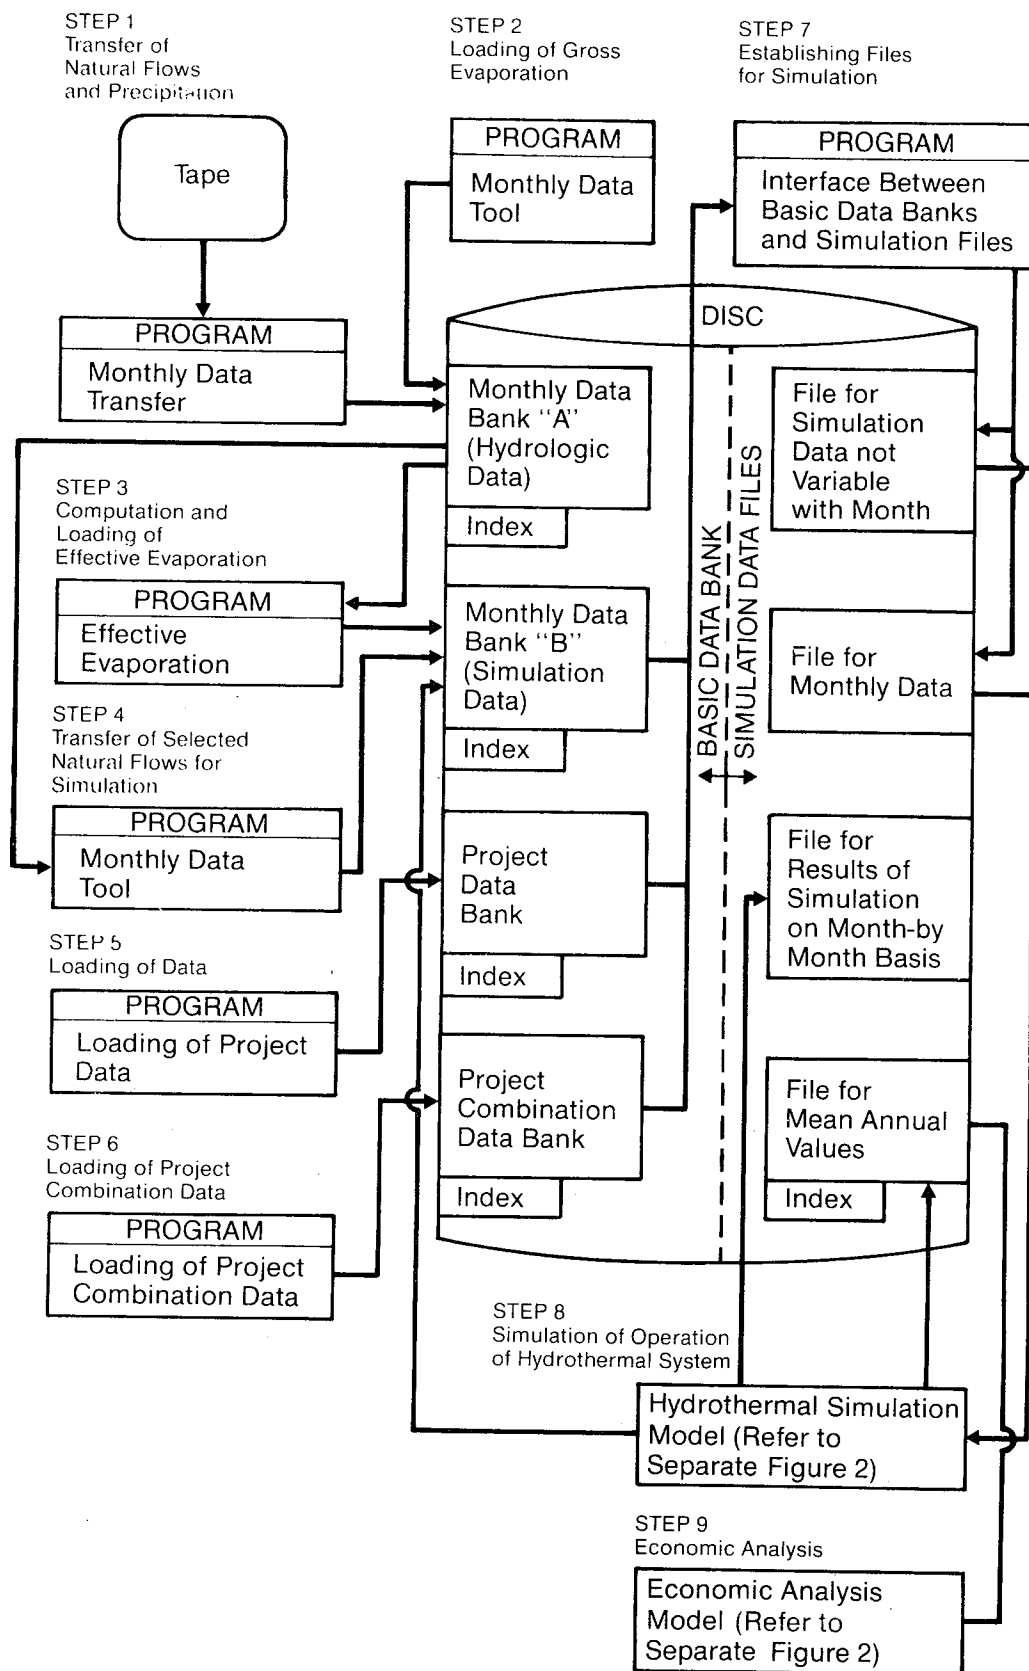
STEP 1
Transfer of Natural Flows and Precipitation

Tape

PROGRAM
Monthly Data Transfer

STEP 2
Loading of Gross Evaporation

PROGRAM
Monthly Data Tool

STEP 7
Establishing Files for Simulation

PROGRAM
Interface Between Basic Data Banks and Simulation Files

DISC

Monthly Data Bank "A" (Hydrologic Data)

Index

STEP 3
Computation and Loading of Effective Evaporation

PROGRAM
Effective Evaporation

Monthly Data Bank "B" (Simulation Data)

Index

STEP 4
Transfer of Selected Natural Flows for Simulation

PROGRAM
Monthly Data Tool

Project Data Bank

Index

STEP 5
Loading of Data

PROGRAM
Loading of Project Data

Project Combination Data Bank

Index

STEP 6
Loading of Project Combination Data

PROGRAM
Loading of Project Combination Data

BASIC DATA BANK
SIMULATION DATA FILES

File for Simulation Data not Variable with Month

File for Monthly Data

File for Results of Simulation on Month-by Month Basis

File for Mean Annual Values

Index

STEP 8
Simulation of Operation of Hydrothermal System

Hydrothermal Simulation Model (Refer to Separate Figure 2)

STEP 9
Economic Analysis

Economic Analysis Model (Refer to Separate Figure 2)